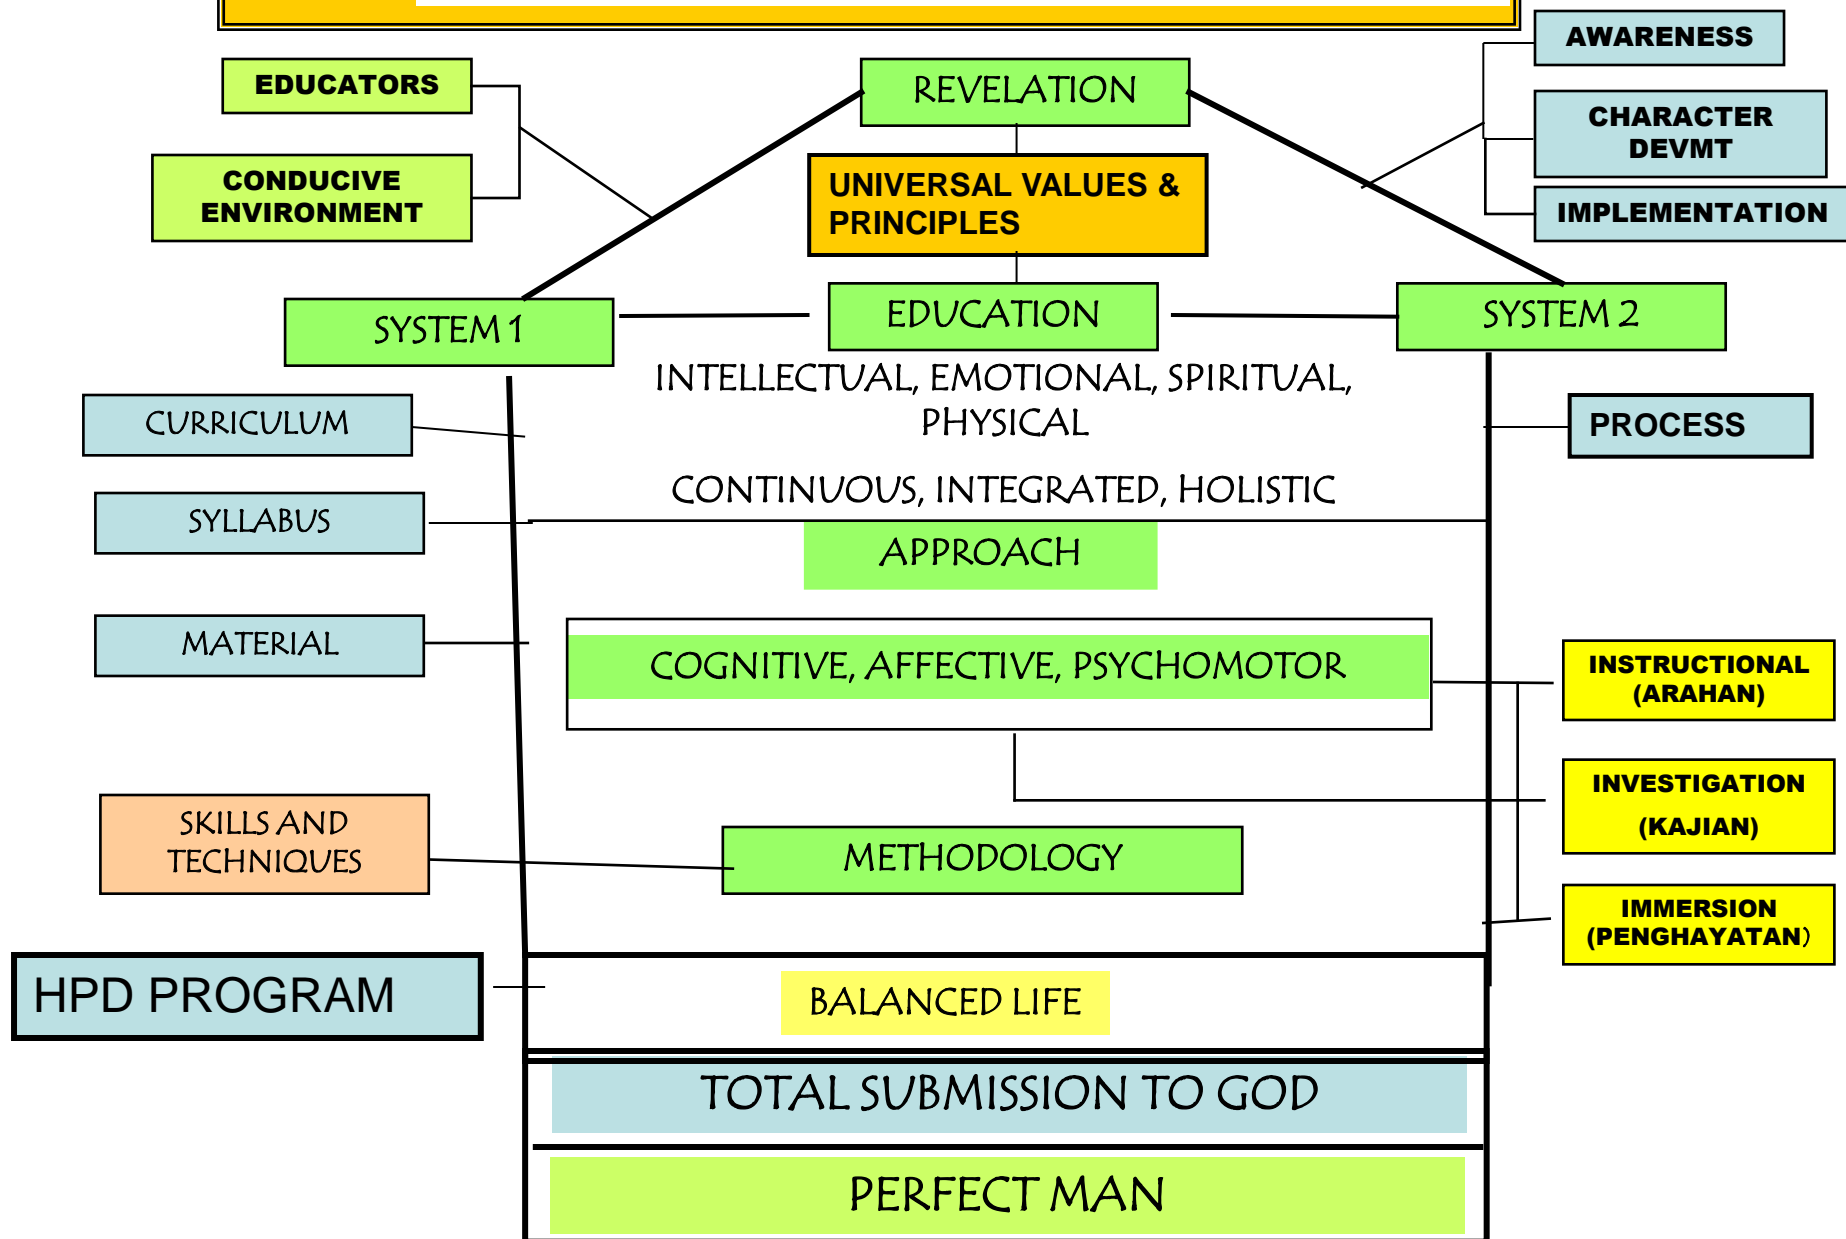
EDUCATORS

CONDUCIVE ENVIRONMENT

REVELATION

UNIVERSAL VALUES & PRINCIPLES

AWARENESS

CHARACTER DEVMT

IMPLEMENTATION

SYSTEM 1

EDUCATION

SYSTEM 2

INTELLECTUAL, EMOTIONAL, SPIRITUAL, PHYSICAL

CURRICULUM

PROCESS

CONTINUOUS, INTEGRATED, HOLISTIC

SYLLABUS

APPROACH

MATERIAL

COGNITIVE, AFFECTIVE, PSYCHOMOTOR

INSTRUCTIONAL (ARAHAN)

INVESTIGATION (KAJIAN)

SKILLS AND TECHNIQUES

METHODOLOGY

IMMERSION (PENGHAYATAN)

HPD PROGRAM

BALANCED LIFE

TOTAL SUBMISSION TO GOD

PERFECT MAN